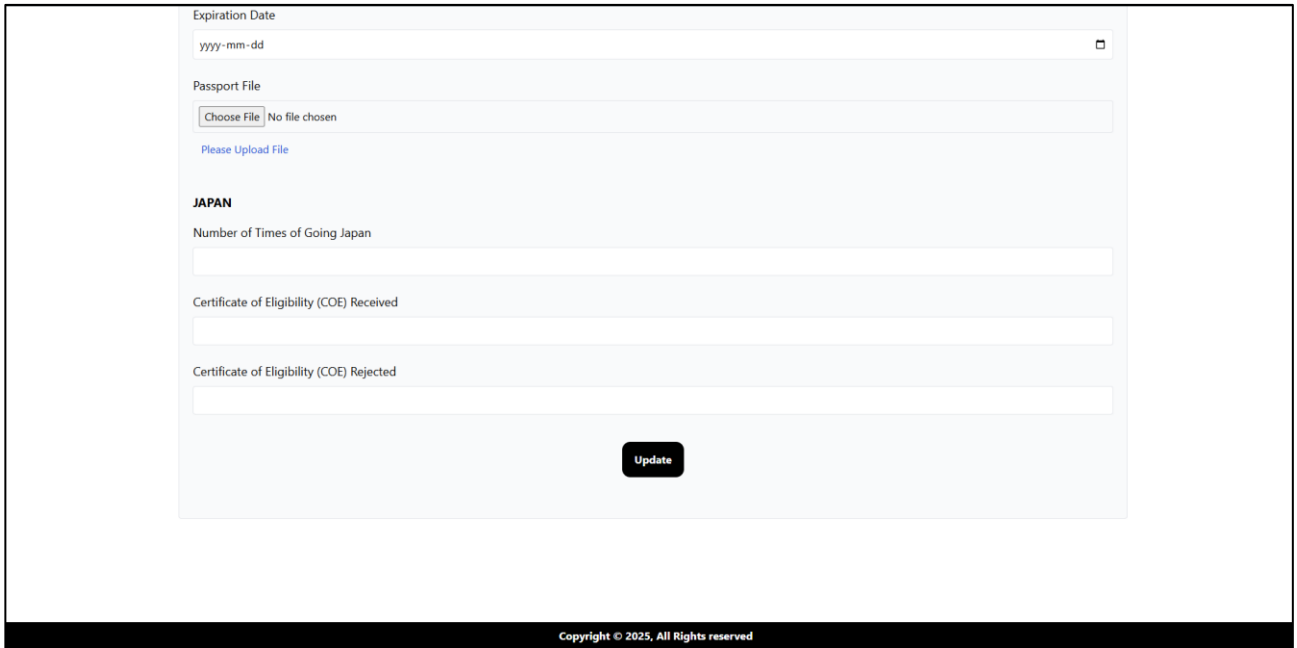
Expiration Date

yyyy-mm-dd

Passport File

Choose File No file chosen

Please Upload File

JAPAN

Number of Times of Going Japan

Certificate of Eligibility (COE) Received

Certificate of Eligibility (COE) Rejected

Update

Copyright © 2025, All Rights reserved